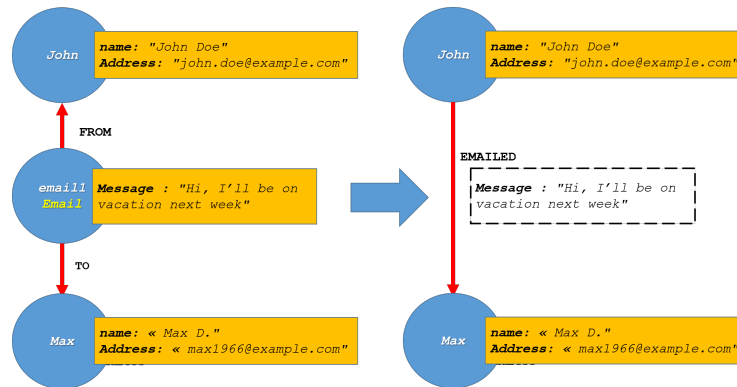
John

**name:** "John Doe"
**Address:** "john.doe@example.com"

FROM

email1
Email

**Message :** "Hi, I'll be on vacation next week"

TO

Max

**name:** « Max D."
**Address:** « max1966@example.com"

John

**name:** "John Doe"
**Address:** "john.doe@example.com"

EMAILED

**Message :** "Hi, I'll be on vacation next week"

Max

**name:** « Max D."
**Address:** « max1966@example.com"